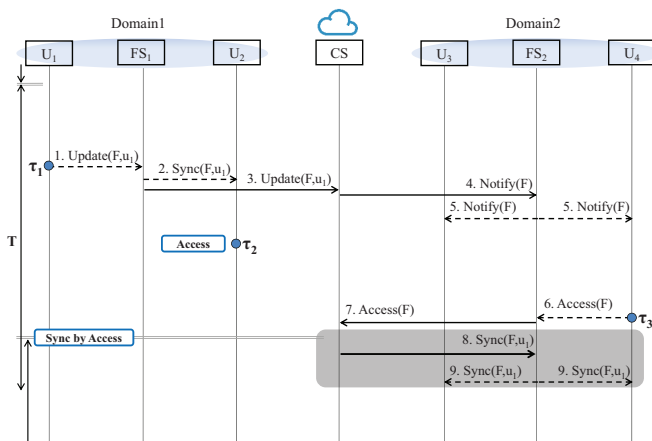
Domain1

Domain2

$U_1$

$FS_1$

$U_2$

CS

$U_3$

$FS_2$

$U_4$

T

$\tau_1$

1. Update(F,$u_1$)

2. Sync(F,$u_1$)

3. Update(F,$u_1$)

4. Notify(F)

5. Notify(F)

5. Notify(F)

Access

$\tau_2$

6. Access(F)

7. Access(F)

$\tau_3$

Sync by Access

8. Sync(F,$u_1$)

9. Sync(F,$u_1$)

9. Sync(F,$u_1$)